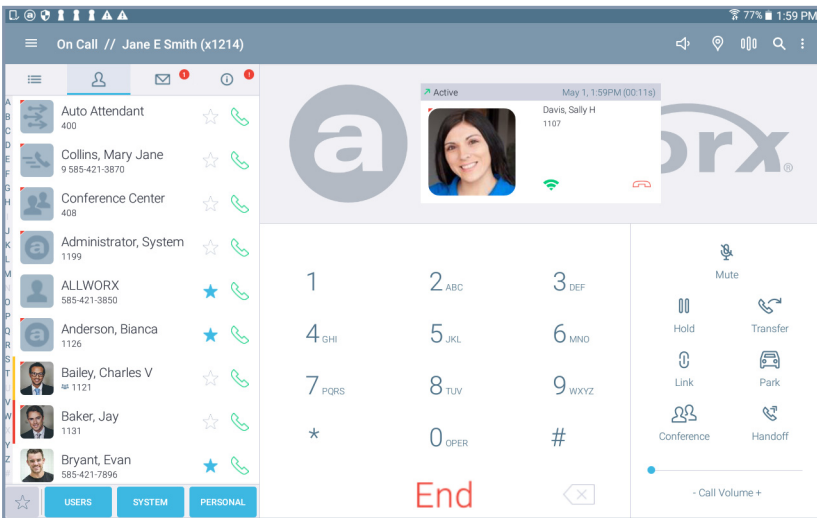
77% 1:59 PM

On Call // Jane E Smith (x1214)

A B C D E F G H I J K L M N O P Q R S T U V W X Y Z

Auto Attendant
400

Collins, Mary Jane
9 585-421-3870

Conference Center
408

Administrator, System
1199

ALLWORX
585-421-3850

Anderson, Bianca
1126

Bailey, Charles V
1121

Baker, Jay
1131

Bryant, Evan
585-421-7896

USERS SYSTEM PERSONAL

Active May 1, 1:59PM (00:11s)
Davis, Sally H
1107

a orx

1 2 ABC 3 DEF
4 GHI 5 JKL 6 MNO
7 PQRS 8 TUV 9 WXYZ
* 0 OPER #

End

Mute
Hold Transfer
Link Park
Conference Handoff

- Call Volume +